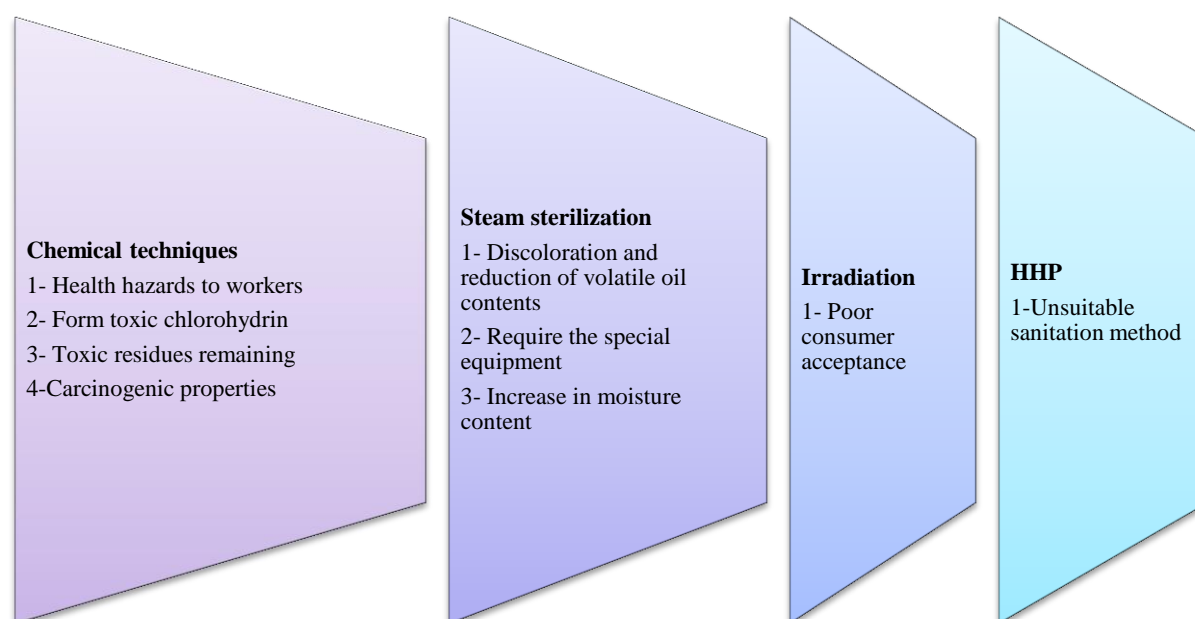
**Chemical techniques**

1- Health hazards to workers

2- Form toxic chlorohydrin

3- Toxic residues remaining

4-Carcinogenic properties

**Steam sterilization**

1- Discoloration and reduction of volatile oil contents

2- Require the special equipment

3- Increase in moisture content

**Irradiation**

1- Poor consumer acceptance

**HHP**

1-Unsuitable sanitation method